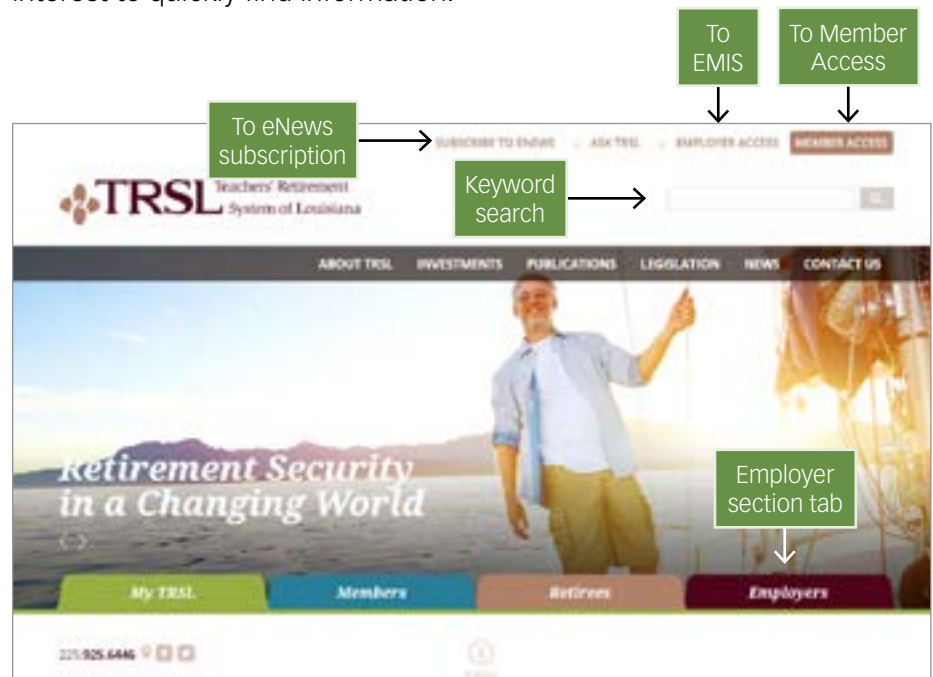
interest to quickly find information.

To EMIS

To Member Access

To eNews subscription

SUBSCRIBE TO ENEWS | ASK TRSL | EMPLOYER ACCESS | MEMBER ACCESS

TRSL Teachers' Retirement System of Louisiana

Keyword search

ABOUT TRSL INVESTMENTS PUBLICATIONS LEGISLATION NEWS CONTACT US

Retirement Security in a Changing World

Employer section tab

My TRSL | Members | Retirees | Employers

225.925.6446